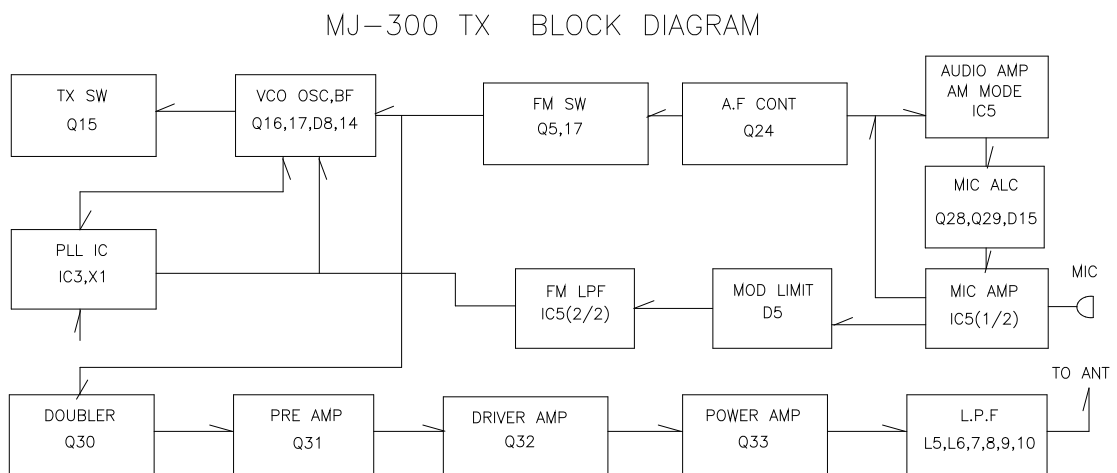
MJ–300 TX BLOCK DIAGRAM

TX SW
Q15

VCO OSC,BF
Q16,17,D8,14

FM SW
Q5,17

A.F CONT
Q24

AUDIO AMP
AM MODE
IC5

MIC ALC
Q28,Q29,D15

PLL IC
IC3,X1

FM LPF
IC5(2/2)

MOD LIMIT
D5

MIC AMP
IC5(1/2)

MIC

DOUBLER
Q30

PRE AMP
Q31

DRIVER AMP
Q32

POWER AMP
Q33

L.P.F
L5,L6,7,8,9,10

TO ANT